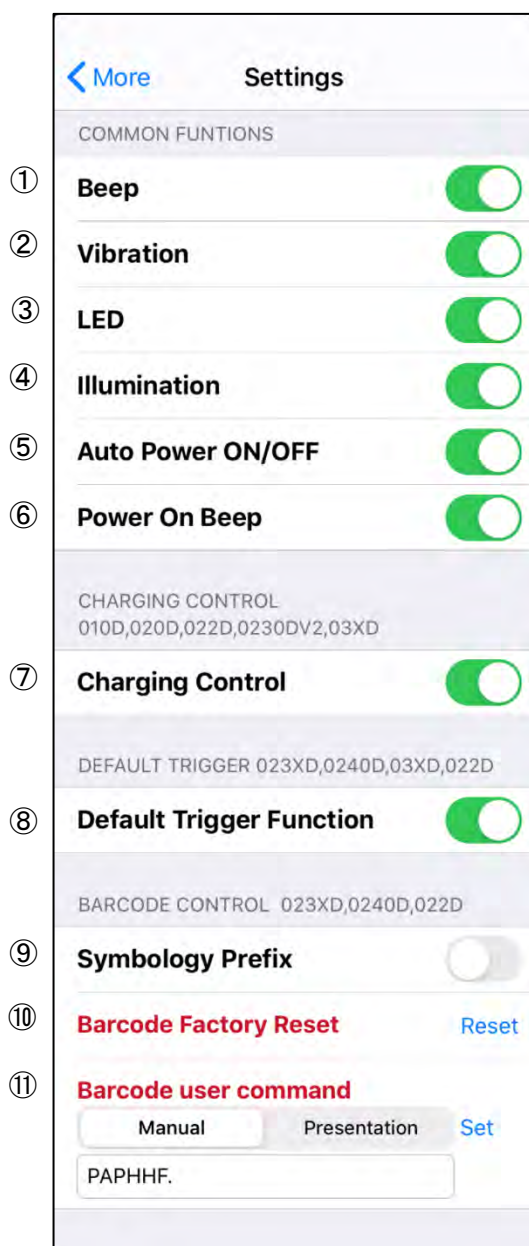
More Settings

COMMON FUNTIONS

① Beep

② Vibration

③ LED

④ Illumination

⑤ Auto Power ON/OFF

⑥ Power On Beep

CHARGING CONTROL 010D,020D,022D,0230DV2,03XD

⑦ Charging Control

DEFAULT TRIGGER 023XD,0240D,03XD,022D

⑧ Default Trigger Function

BARCODE CONTROL 023XD,0240D,022D

⑨ Symbology Prefix

⑩ Barcode Factory Reset Reset

⑪ Barcode user command

Manual Presentation Set

PAPHHF.